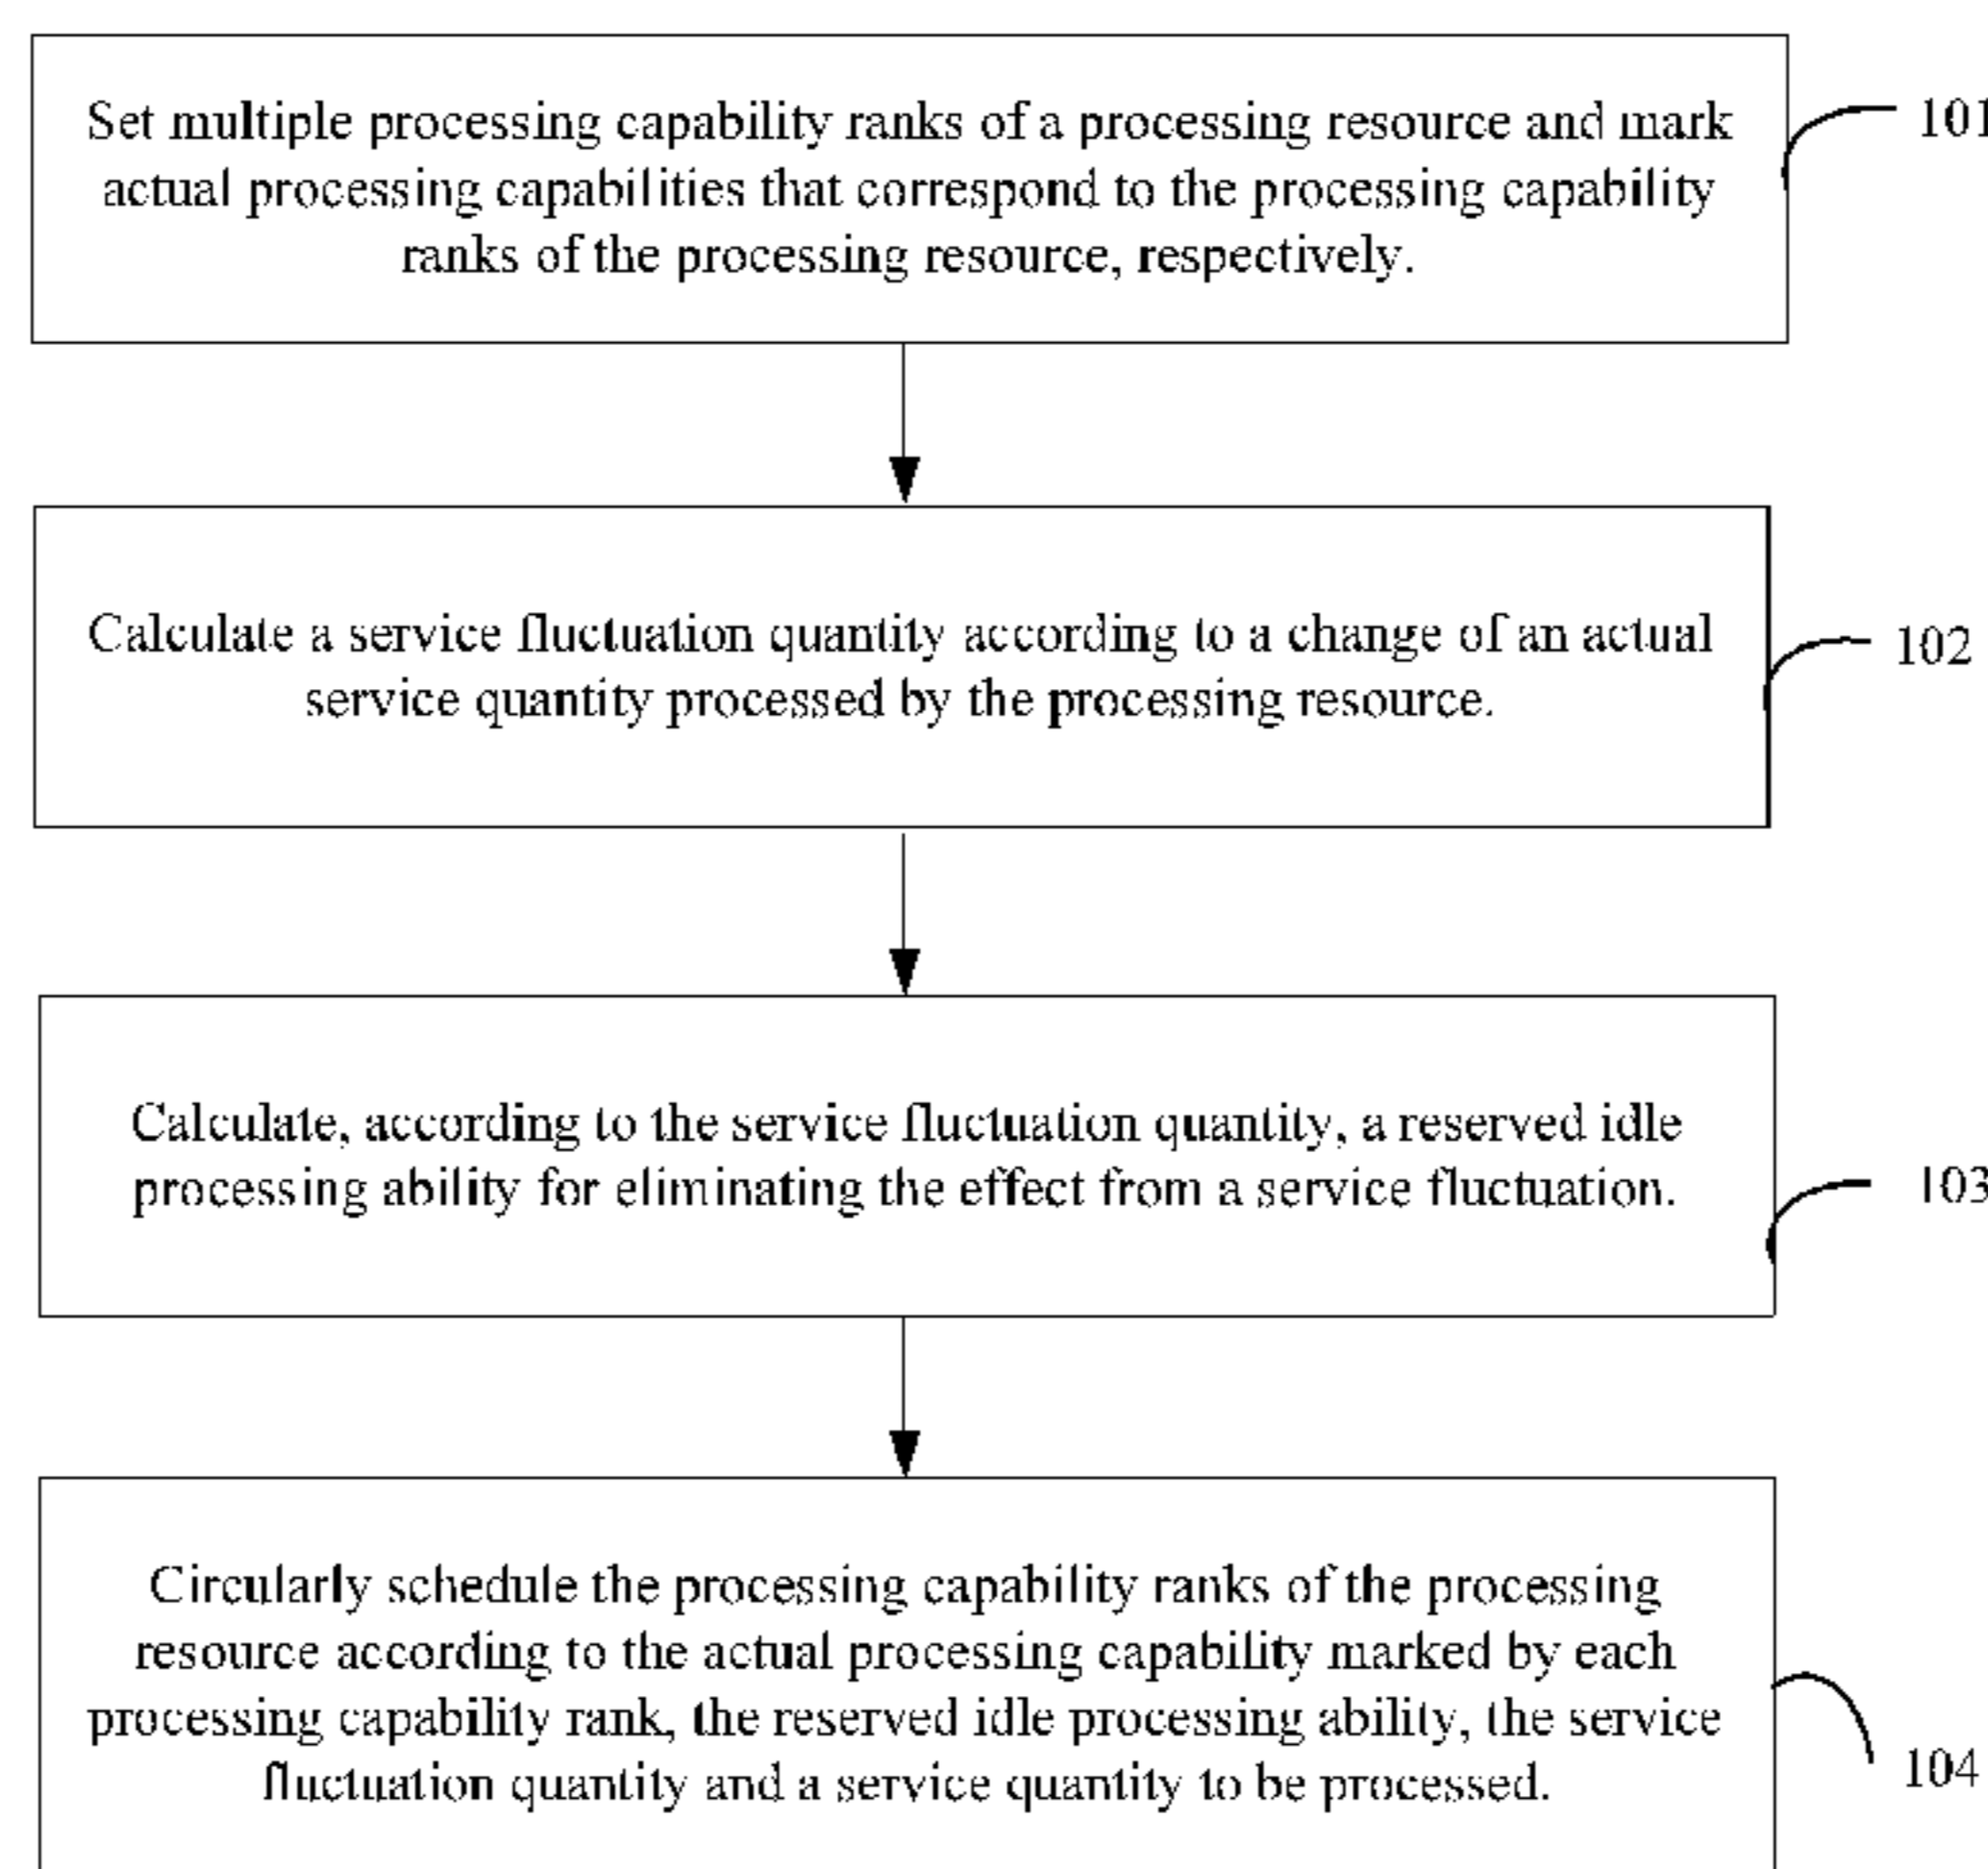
Set multiple processing capability ranks of a processing resource and mark actual processing capabilities that correspond to the processing capability ranks of the processing resource, respectively.

101

Calculate a service fluctuation quantity according to a change of an actual service quantity processed by the processing resource.

102

Calculate, according to the service fluctuation quantity, a reserved idle processing ability for eliminating the effect from a service fluctuation.

103

Circularly schedule the processing capability ranks of the processing resource according to the actual processing capability marked by each processing capability rank, the reserved idle processing ability, the service fluctuation quantity and a service quantity to be processed.

104